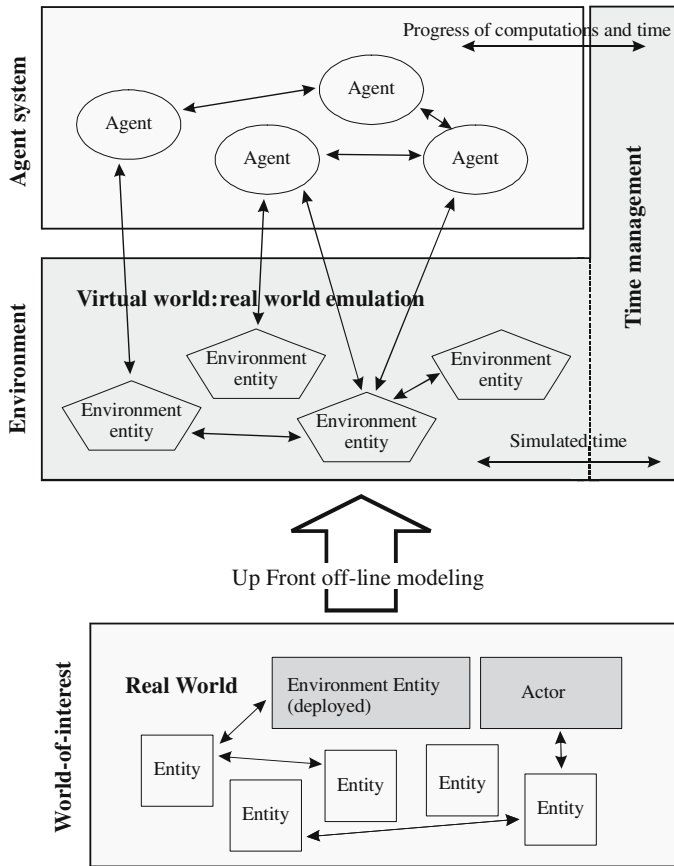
Agent system

Progress of computations and time

Agent

Agent

Agent

Agent

Time management

Environment

Virtual world: real world emulation

Environment entity

Environment entity

Environment entity

Environment entity

Simulated time

Up Front off-line modeling

World-of-interest

Real World

Environment Entity (deployed)

Actor

Entity

Entity

Entity

Entity

Entity